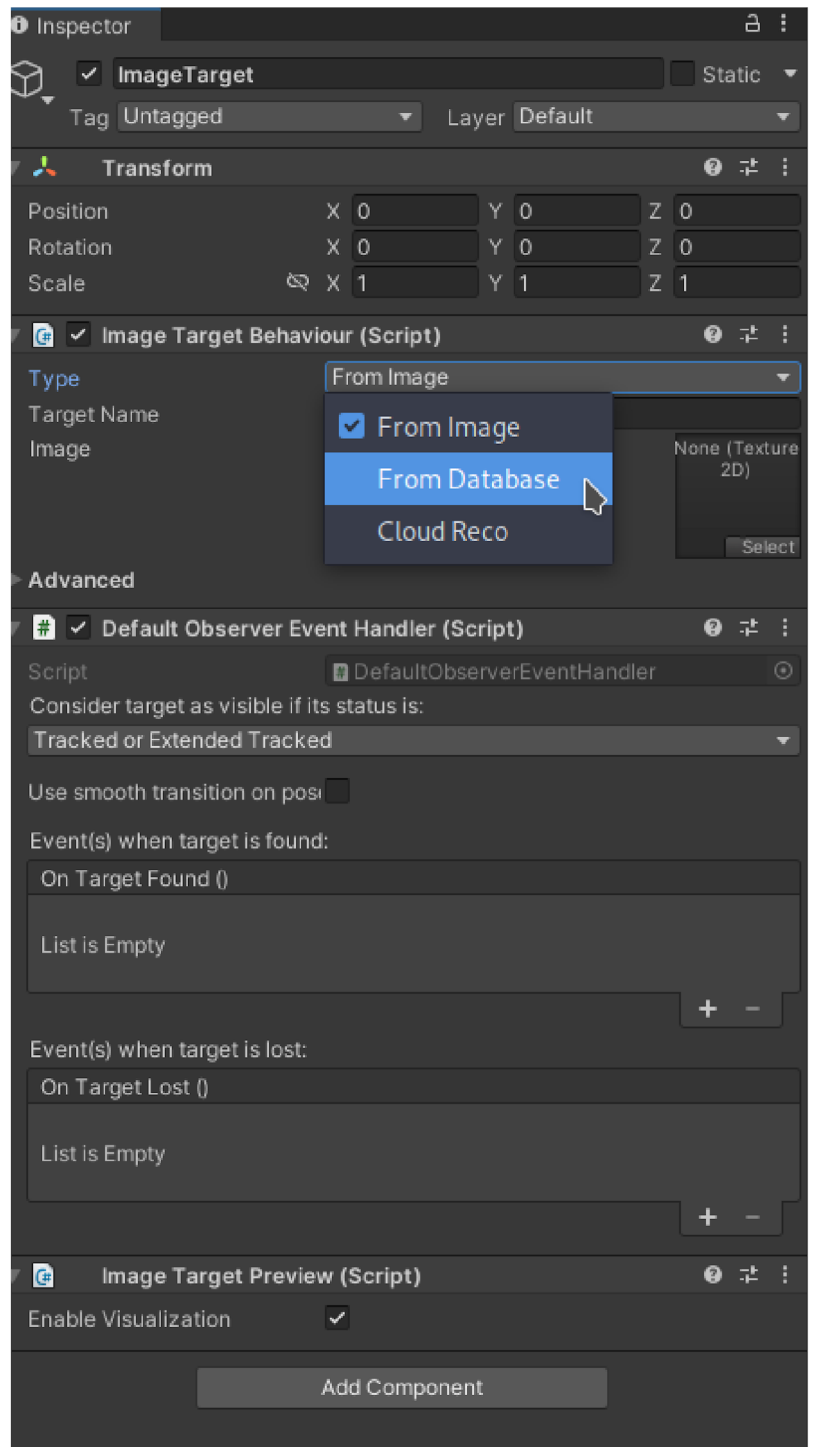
Inspector

ImageTarget
Static
Tag Untagged
Layer Default

Transform
Position X 0 Y 0 Z 0
Rotation X 0 Y 0 Z 0
Scale X 1 Y 1 Z 1

Image Target Behaviour (Script)
Type From Image
Target Name
Image
From Image
From Database
Cloud Reco
None (Texture 2D)
Select
Advanced

Default Observer Event Handler (Script)
Script DefaultObserverEventHandler
Consider target as visible if its status is:
Tracked or Extended Tracked
Use smooth transition on pos
Event(s) when target is found:
On Target Found ()
List is Empty
+ −
Event(s) when target is lost:
On Target Lost ()
List is Empty
+ −

Image Target Preview (Script)
Enable Visualization

Add Component